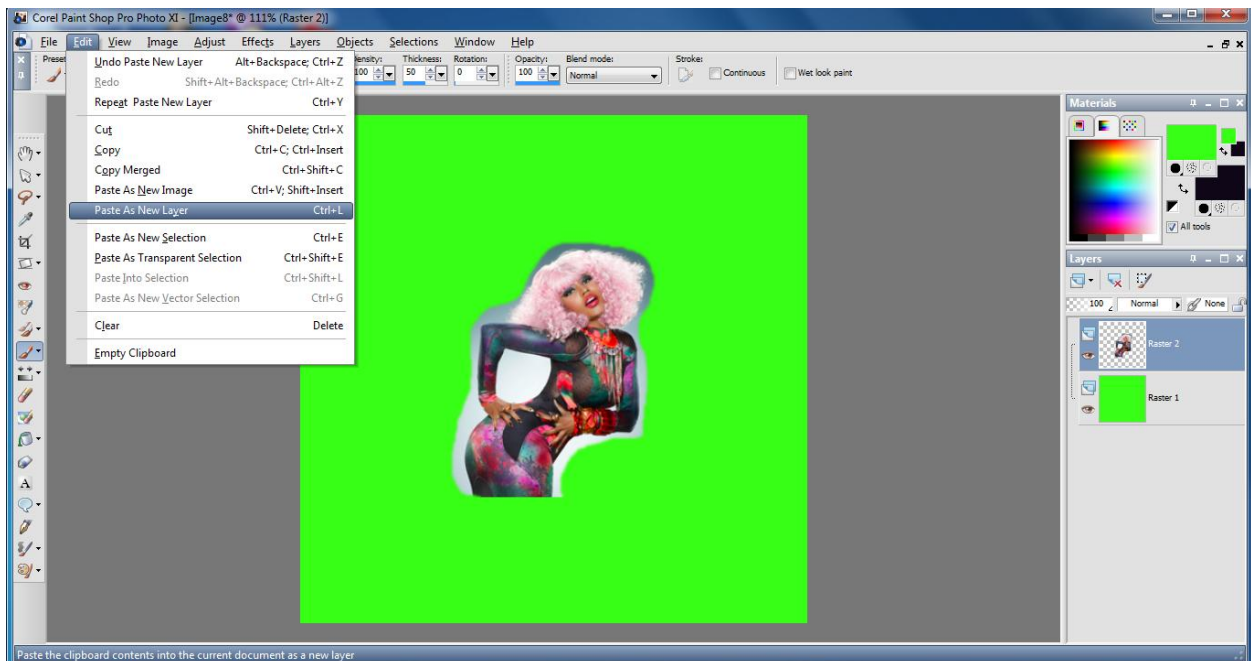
Corel Paint Shop Pro Photo XI - [Image8* @ 111% (Raster 2)]

File Edit View Image Adjust Effects Layers Objects Selections Window Help

Preset

Undo Paste New Layer Alt+Backspace; Ctrl+Z
Redo Shift+Alt+Backspace; Ctrl+Alt+Z
Repeat Paste New Layer Ctrl+Y
Cut Shift+Delete; Ctrl+X
Copy Ctrl+C; Ctrl+Insert
Copy Merged Ctrl+Shift+C
Paste As New Image Ctrl+V; Shift+Insert
Paste As New Layer Ctrl+L
Paste As New Selection Ctrl+E
Paste As Transparent Selection Ctrl+Shift+E
Paste Into Selection Ctrl+Shift+L
Paste As New Vector Selection Ctrl+G
Clear Delete
Empty Clipboard

ensity: 100 Thickness: 50 Rotation: 0 Opacity: 100 Blend mode: Normal Stroke: Continuous Wet look paint

Materials
All tools

Layers
100 Normal None
Raster 2
Raster 1

Paste the clipboard contents into the current document as a new layer